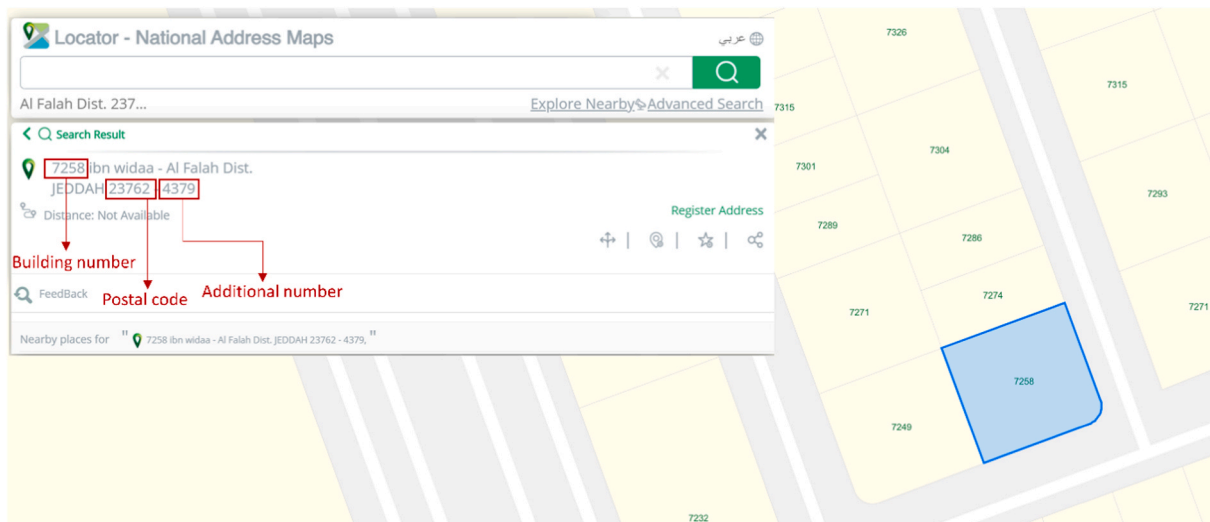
Locator - National Address Maps

عربي

Al Falah Dist. 237...

Explore Nearby Advanced Search

Search Result

7258 ibn widaa - Al Falah Dist.
JEDDAH 23762 - 4379

Distance: Not Available

Register Address

Building number

Postal code

Additional number

FeedBack

Nearby places for " 7258 ibn widaa - Al Falah Dist. JEDDAH 23762 - 4379, "

7326
7315
7315
7304
7301
7293
7289
7286
7274
7271
7271
7258
7249
7232